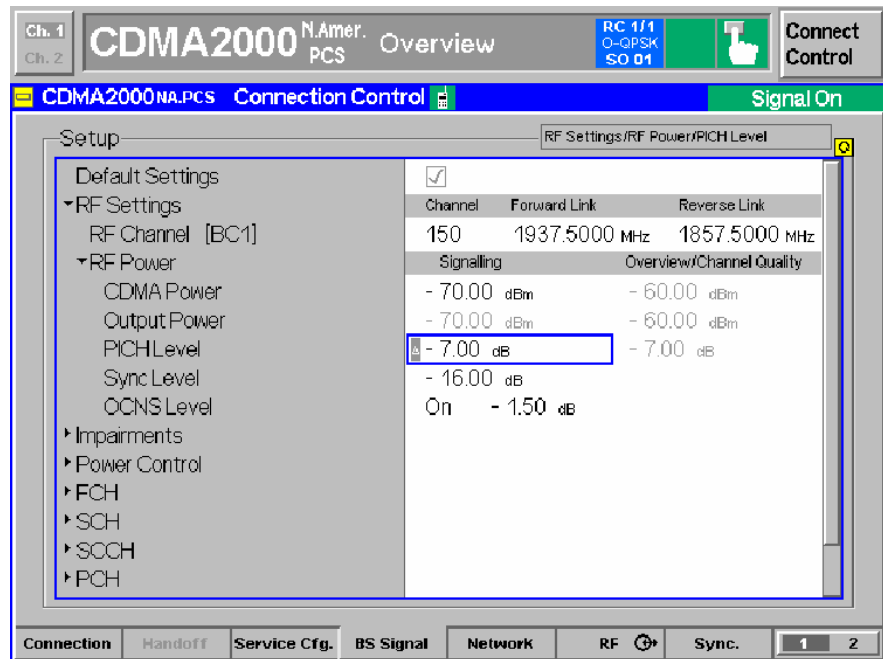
Ch. 1
Ch. 2
CDMA2000 N.Amer. PCS Overview
RC 1/1
O-QPSK
SO 01
Connect Control

CDMA2000NA.PCS Connection Control
Signal On

Setup
RF Settings/RF Power/PICH Level

Default Settings
▾RF Settings
RF Channel [BC1]
▾RF Power
CDMA Power
Output Power
PICH Level
Sync Level
OCNS Level
▸Impairments
▸Power Control
▸FCH
▸SCH
▸SCCH
▸PCH

√

| Channel | Forward Link | Reverse Link |
|---|---|---|
| 150 | 1937.5000 MHz | 1857.5000 MHz |

| Signalling | Overview/Channel Quality |
|---|---|
| - 70.00 dBm | - 60.00 dBm |
| - 70.00 dBm | - 60.00 dBm |
| - 7.00 dB | - 7.00 dB |
| - 16.00 dB | |
| On - 1.50 dB | |

Connection | Handoff | Service Cfg. | BS Signal | Network | RF | Sync. | 1 | 2